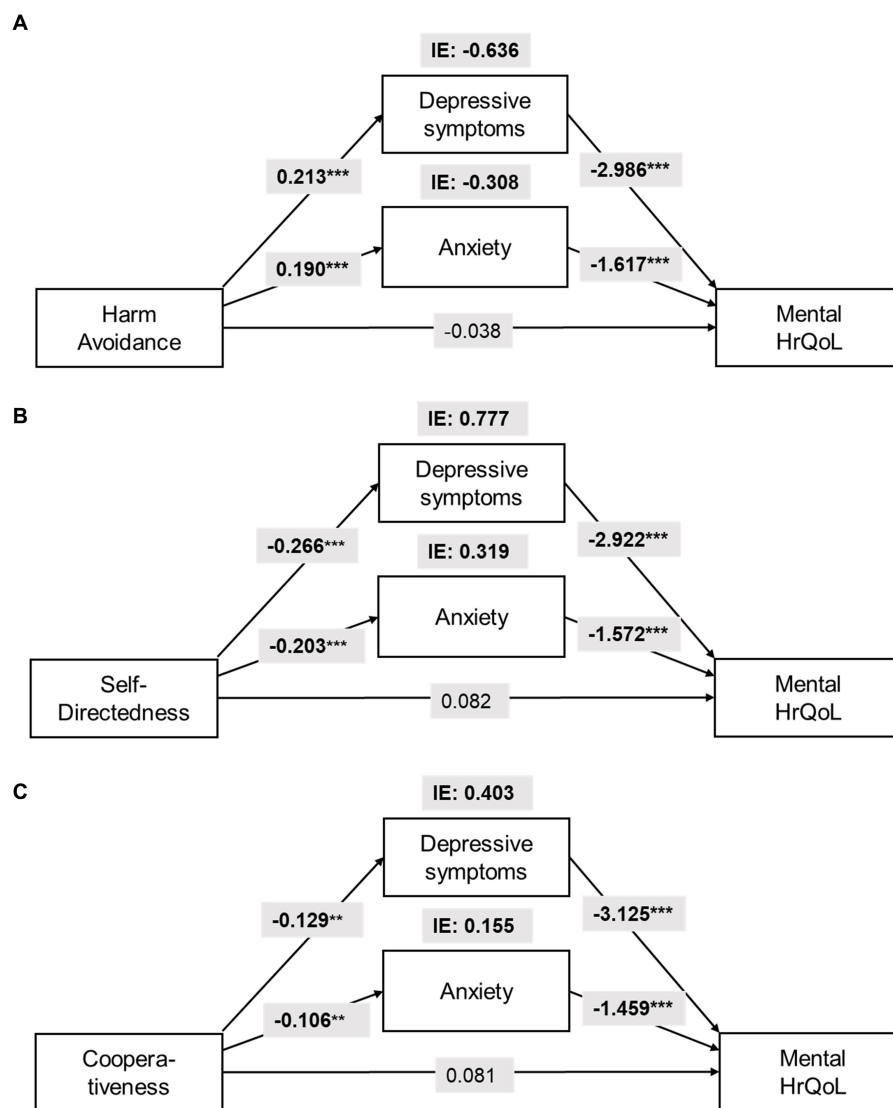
A

IE: -0.636

Depressive symptoms

0.213***

-2.986***

IE: -0.308

0.190***

Anxiety

-1.617***

Harm Avoidance

-0.038

Mental HrQoL

B

IE: 0.777

Depressive symptoms

-0.266***

-2.922***

IE: 0.319

-0.203***

Anxiety

-1.572***

Self-Directedness

0.082

Mental HrQoL

C

IE: 0.403

Depressive symptoms

-0.129**

-3.125***

IE: 0.155

-0.106**

Anxiety

-1.459***

Cooperativeness

0.081

Mental HrQoL